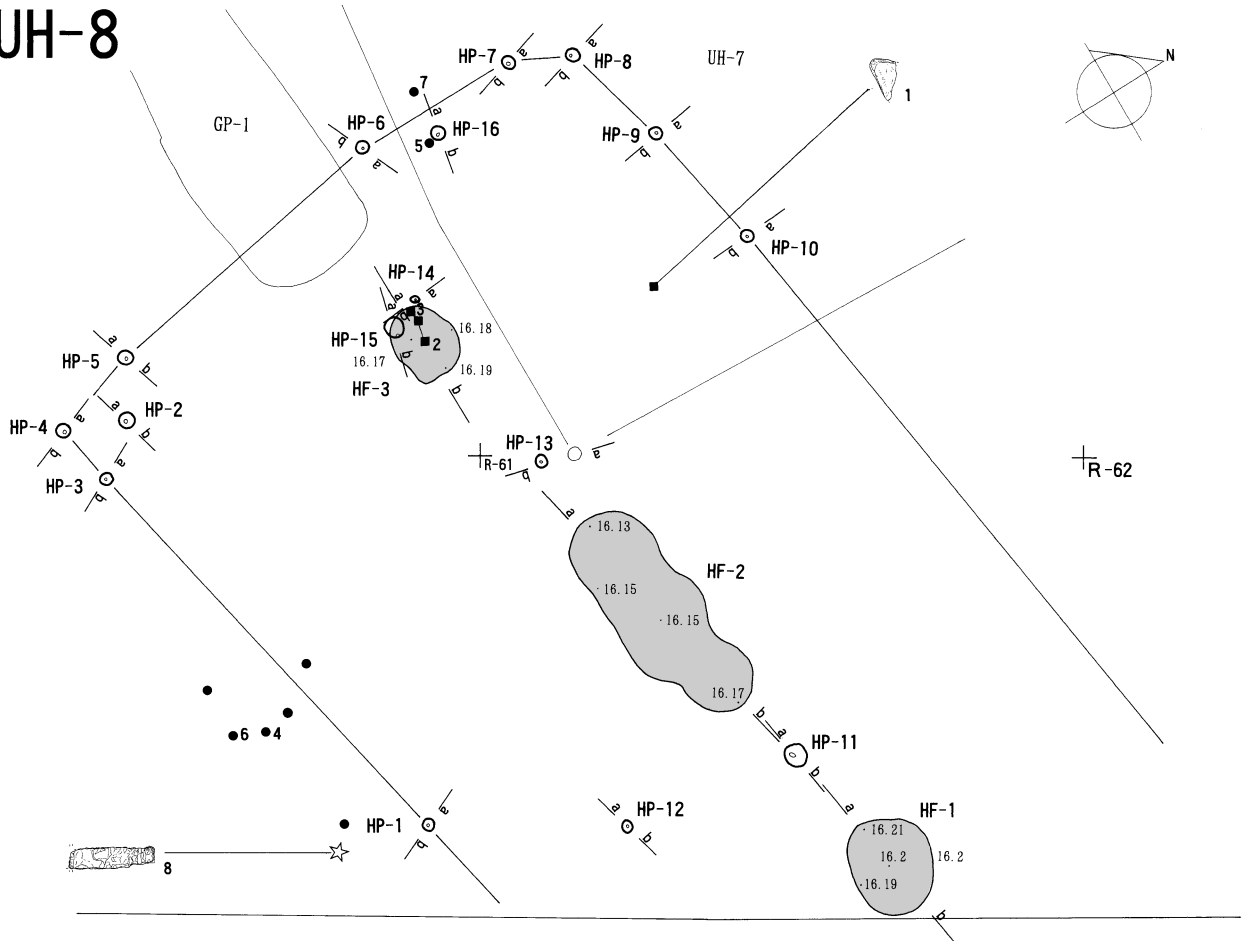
UH-8

HP-7
HP-8
UH-7
N
7
1
GP-1
HP-6
HP-16
5
HP-9
HP-10
HP-14
3
16.18
HP-15
2
16.17
16.19
HF-3
HP-5
HP-2
HP-4
HP-13
R-61
R-62
HP-3
16.13
HF-2
16.15
16.15
16.17
6
4
HP-11
HP-12
HF-1
HP-1
16.21
16.2
16.2
16.19
8
a
b